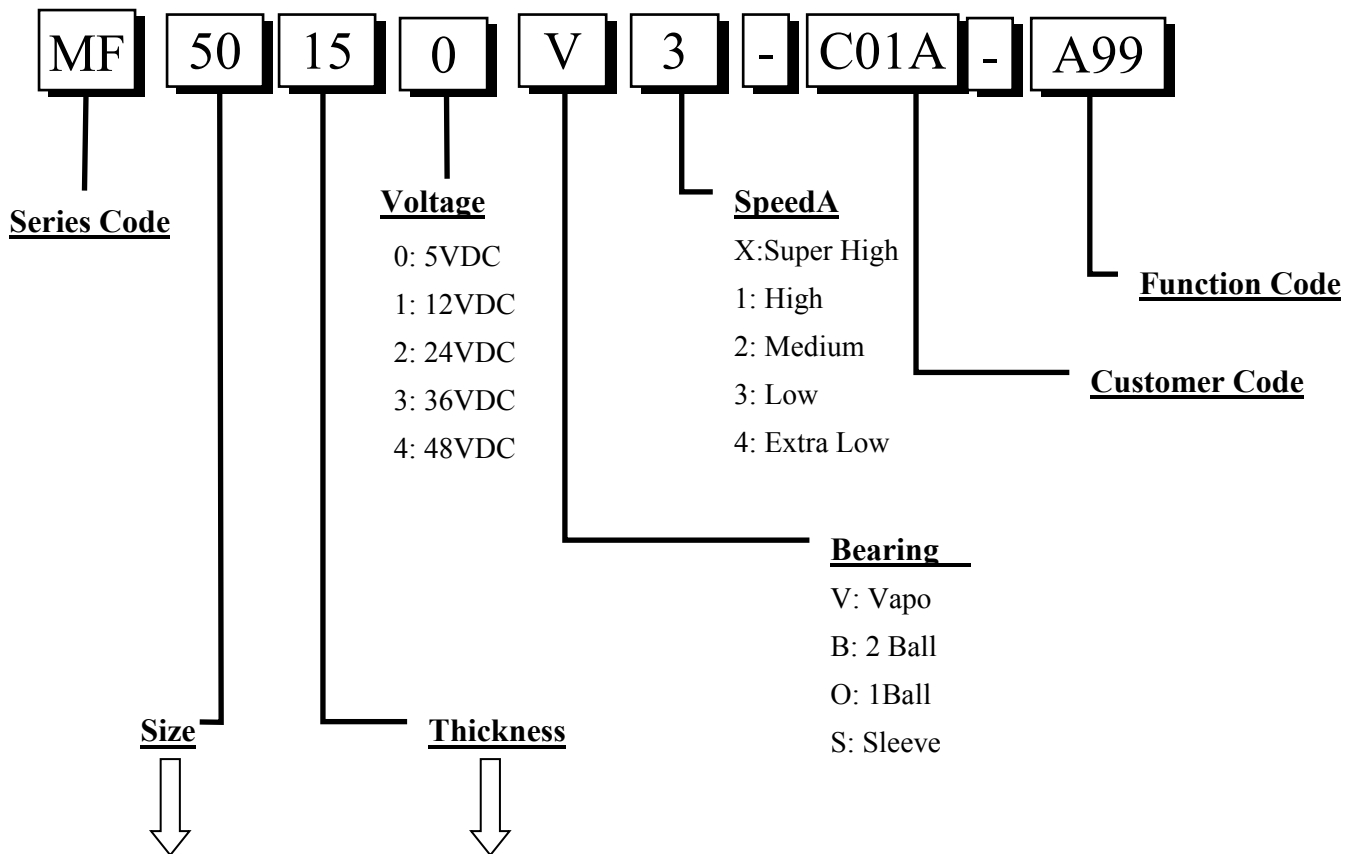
MF 50 15 0 V 3 - C01A - A99

Series Code

Voltage
0: 5VDC
1: 12VDC
2: 24VDC
3: 36VDC
4: 48VDC

SpeedA
X:Super High
1: High
2: Medium
3: Low
4: Extra Low

Function Code

Customer Code

Bearing
V: Vapo
B: 2 Ball
O: 1Ball
S: Sleeve

Size

Thickness